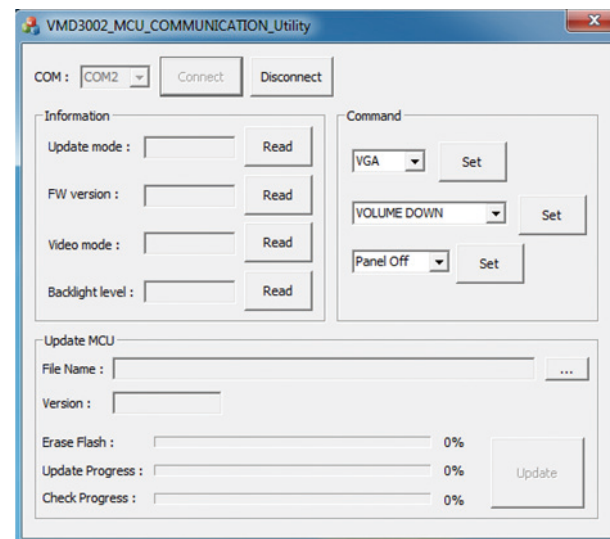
VMD3002_MCU_COMMUNICATION_Utility

COM : COM2 Connect Disconnect

Information

Update mode : Read

FW version : Read

Video mode : Read

Backlight level : Read

Command

VGA Set

VOLUME DOWN Set

Panel Off Set

Update MCU

File Name : ...

Version :

Erase Flash : 0%

Update Progress : 0%

Check Progress : 0%

Update